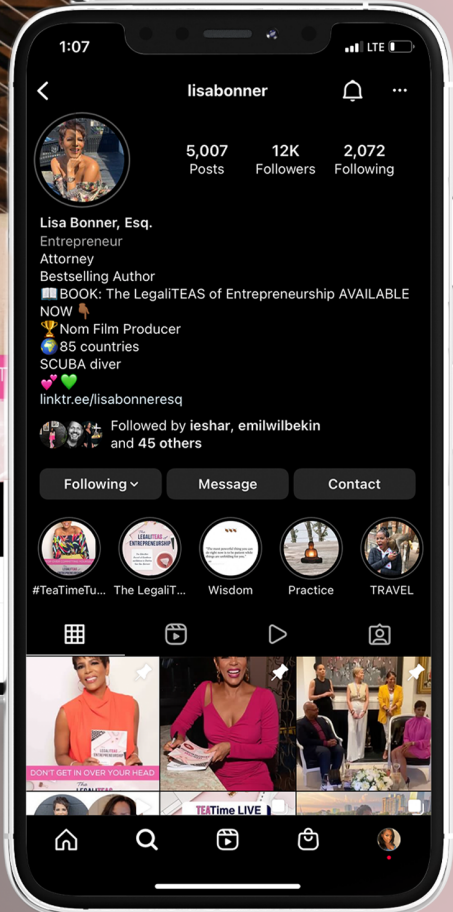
1:07

LTE

lisabonner

5,007
Posts

12K
Followers

2,072
Following

Lisa Bonner, Esq.
Entrepreneur
Attorney
Bestselling Author
📖BOOK: The LegaliTEAS of Entrepreneurship AVAILABLE NOW 👇🏾
🏆Nom Film Producer
🌍85 countries
SCUBA diver
💕💚
linktr.ee/lisabonneresq

Followed by ieshar, emilwilbekin and 45 others

Following

Message

Contact

#TeaTimeTu...

The LegaliT...

Wisdom

Practice

TRAVEL

DON'T GET IN OVER YOUR HEAD

TEATime LIVE